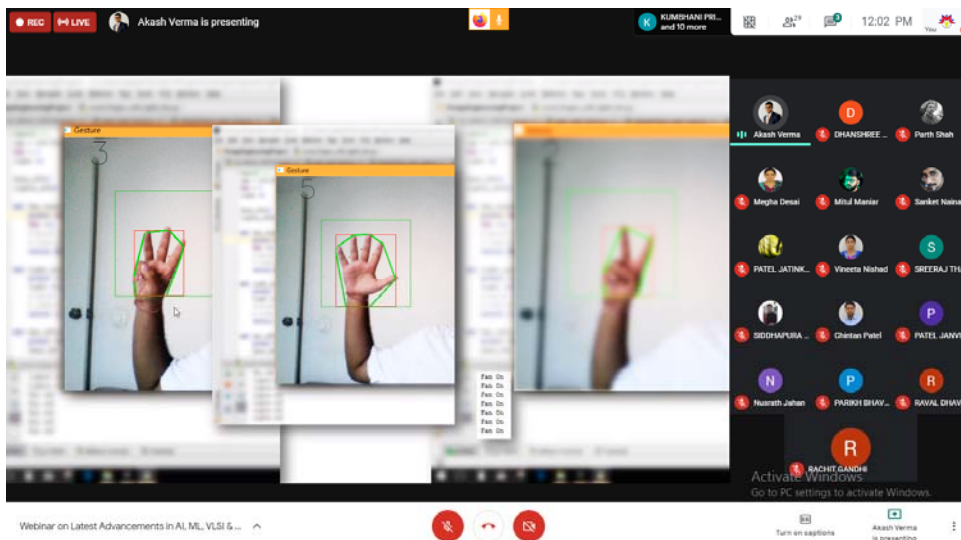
REC LIVE Akash Verma is presenting

K KUMBHANI PRI... and 10 more

29

12:02 PM

You

Gesture

3

Gesture

5

Fan On
Fan On
Fan On
Fan On
Fan On
Fan On
Fan On
Fan On

Akash Verma

D DHANSHREE ...

Parth Shah

Megha Desai

Mitul Maniar

Sanket Naina

PATEL JATINK...

Vineeta Nishad

S SREERAJ THA

SIDDHAPURA ...

Chintan Patel

P PATEL JANV

N Nusrath Jahan

P PARIKH BHAV...

R RAVAL BHAV

R RACHIT GANDHI

Activate Windows
Go to PC settings to activate Windows.

Webinar on Latest Advancements in AI, ML, VLSI & ...

Turn on captions

Akash Verma is presenting